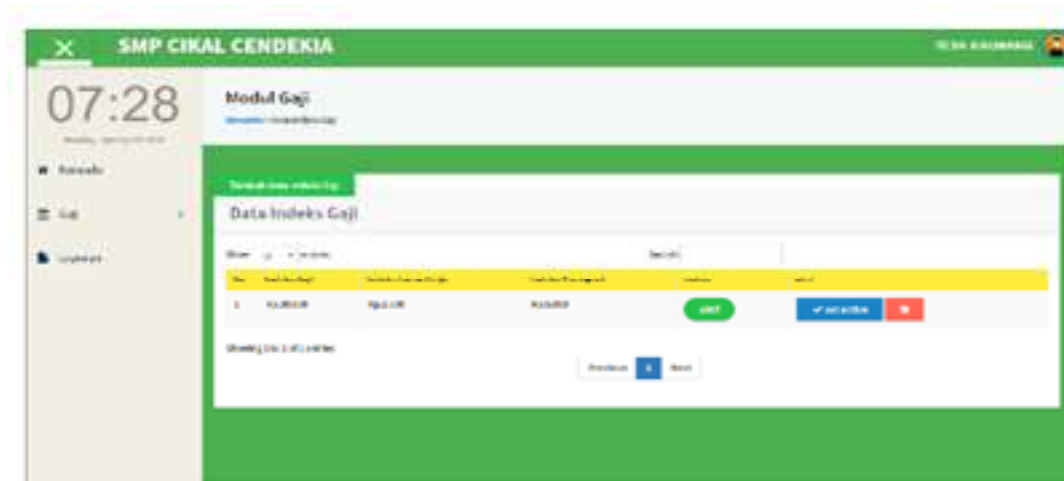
SMP CIKAL CENDEKIA

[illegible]

07:28

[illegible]

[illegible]

Gaji

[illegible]

Modul Gaji

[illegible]

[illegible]

Data Indeks Gaji

Show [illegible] entries

Search:

| No | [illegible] | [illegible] | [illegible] | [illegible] | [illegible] |
|---|---|---|---|---|---|
| 1 | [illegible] | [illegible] | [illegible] | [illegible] | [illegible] |

Showing 1 to 1 of 1 entries

Previous 1 Next